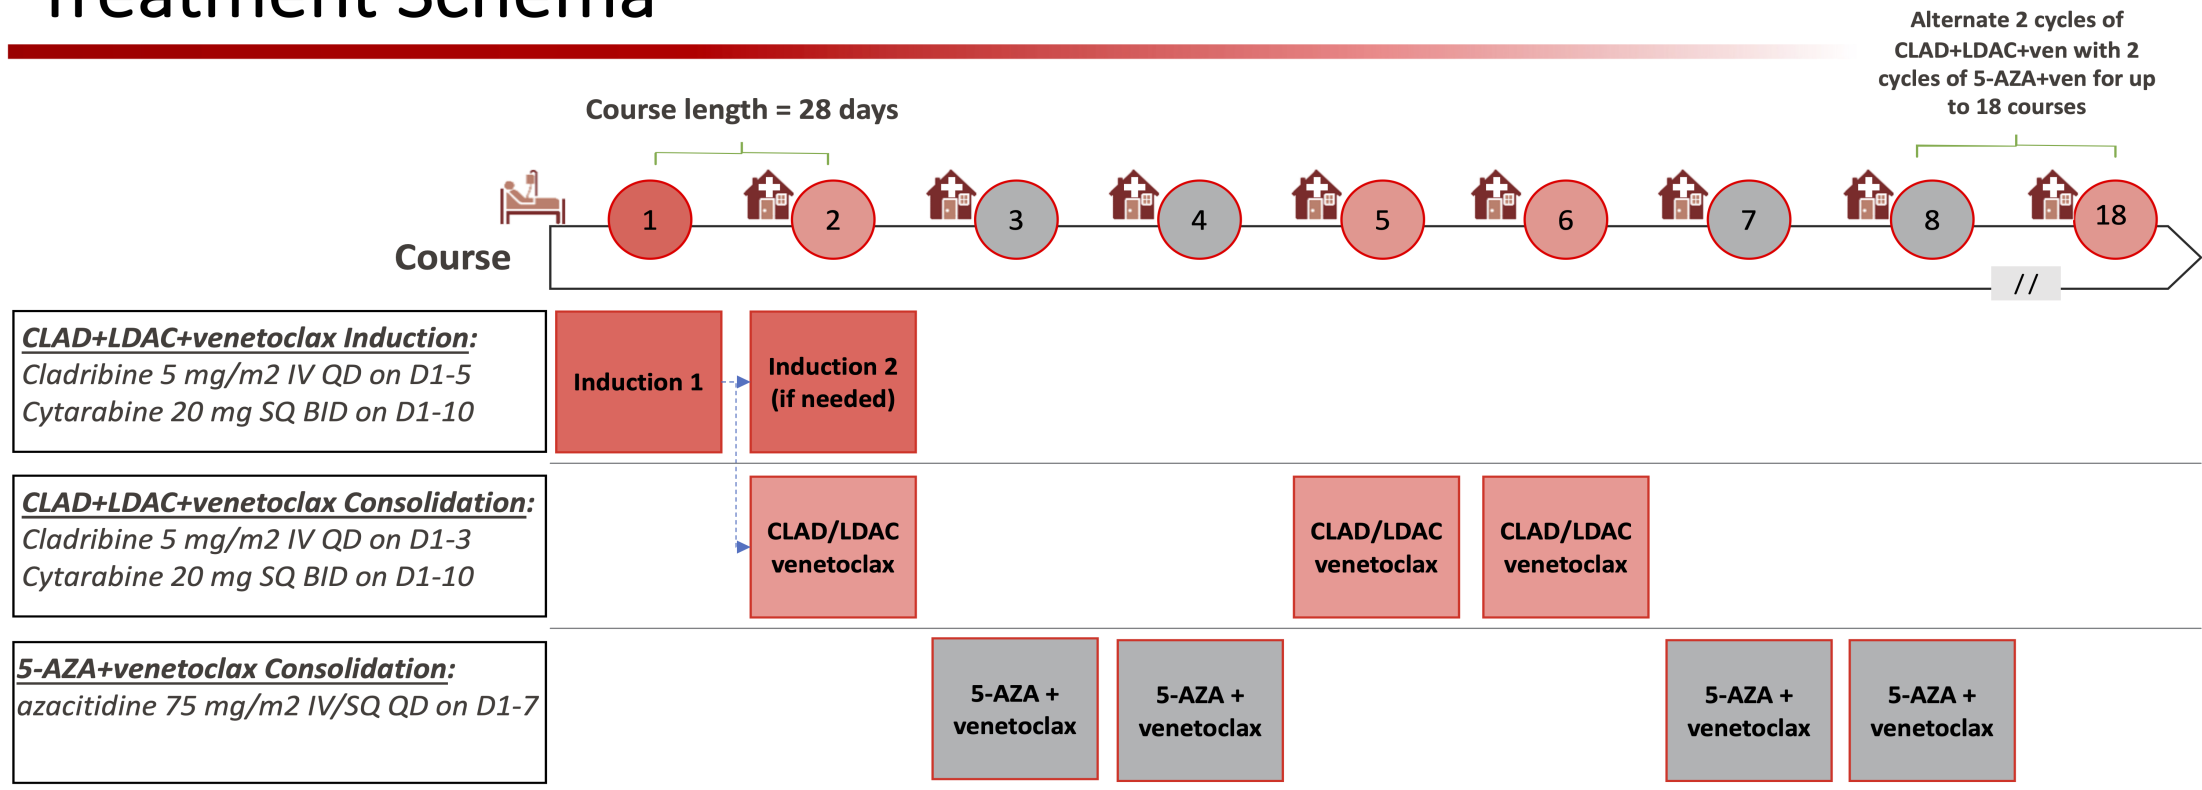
Treatment Schema

Alternate 2 cycles of CLAD+LDAC+ven with 2 cycles of 5-AZA+ven for up to 18 courses

Course length = 28 days

Course

1 2 3 4 5 6 7 8 18

//

CLAD+LDAC+venetoclax Induction:
Cladribine 5 mg/m2 IV QD on D1-5
Cytarabine 20 mg SQ BID on D1-10

Induction 1

Induction 2 (if needed)

CLAD+LDAC+venetoclax Consolidation:
Cladribine 5 mg/m2 IV QD on D1-3
Cytarabine 20 mg SQ BID on D1-10

CLAD/LDAC venetoclax

CLAD/LDAC venetoclax

CLAD/LDAC venetoclax

5-AZA+venetoclax Consolidation:
azacitidine 75 mg/m2 IV/SQ QD on D1-7

5-AZA + venetoclax

5-AZA + venetoclax

5-AZA + venetoclax

5-AZA + venetoclax